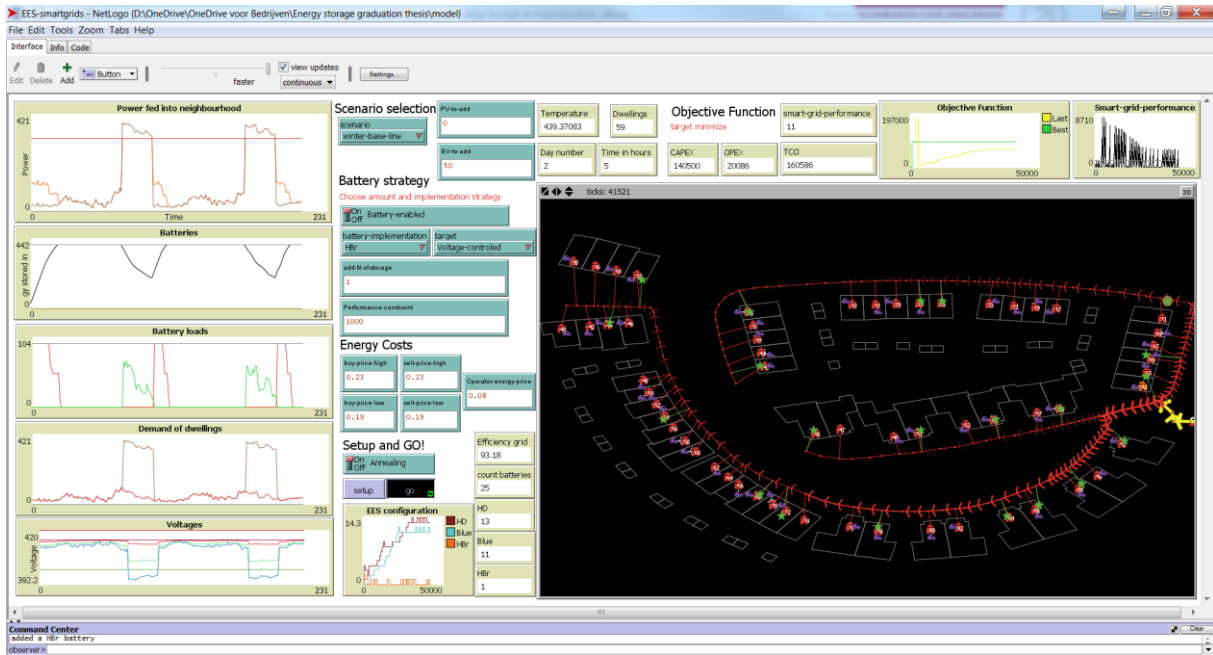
EES-smartgrids - NetLogo (D:\OneDrive\OneDrive voor Bedrijven\Energy storage graduation thesis\model)

File Edit Tools Zoom Tabs Help

Interface Info Code

Edit Delete Add Button

faster

view updates

continuous

Settings...

Power fed into neighbourhood

421

Power

0 Time 231

Batteries

442

gy stored in

0 231

Battery loads

104

0 231

Demand of dwellings

421

0 231

Voltages

420

Voltage

392.2

0 231

Scenario selection

scenario

winter-base-line

PV-to-add

0

EV-to-add

50

Battery strategy

Choose amount and implementation strategy

On Off Battery-enabled

battery-implementation

HBr

target

Voltage-controled

add-N-of-storage

1

Performance-combaint

1000

Energy Costs

buy-price-high

0.23

sell-price-high

0.23

Operator-energy-price

0.08

buy-price-low

0.19

sell-price-low

0.19

Setup and GO!

On Off Annealing

setup

go

EES configuration

14.3

HD

Blue

HBr

0 50000

Temperature

439.37083

Dwellings

59

Day number

2

Time in hours

5

Objective Function

target minimize

smart-grid-performance

11

CAPEX

140500

OPEX

20086

TCO

160586

Objective Function

197000

Last

Best

0 50000

Smart-grid-performance

8710

0 50000

ticks: 41521

3D

Efficiency grid

93.18

count batteries

25

HD

13

Blue

11

HBr

1

Command Center

Clear

added a HBr battery

observer&gt;